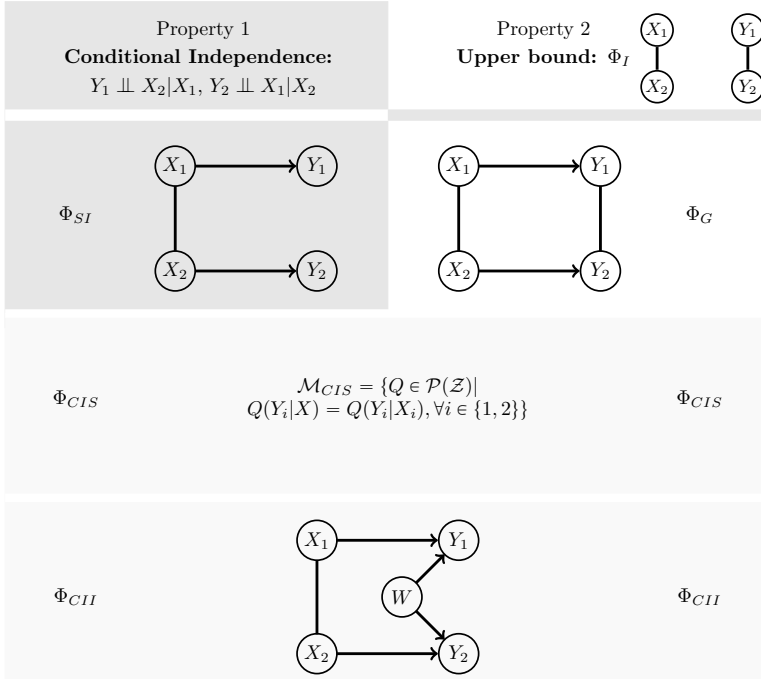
Property 1
**Conditional Independence:**
$Y_1 \perp\!\!\!\perp X_2|X_1$, $Y_2 \perp\!\!\!\perp X_1|X_2$

Property 2
**Upper bound:** $\Phi_I$

$X_1$

$X_2$

$Y_1$

$Y_2$

$\Phi_{SI}$

$X_1$ $Y_1$

$X_2$ $Y_2$

$X_1$ $Y_1$

$X_2$ $Y_2$

$\Phi_G$

$\Phi_{CIS}$

$\mathcal{M}_{CIS} = \{Q \in \mathcal{P}(\mathcal{Z})|$
$Q(Y_i|X) = Q(Y_i|X_i), \forall i \in \{1, 2\}\}$

$\Phi_{CIS}$

$\Phi_{CII}$

$X_1$ $Y_1$

$W$

$X_2$ $Y_2$

$\Phi_{CII}$